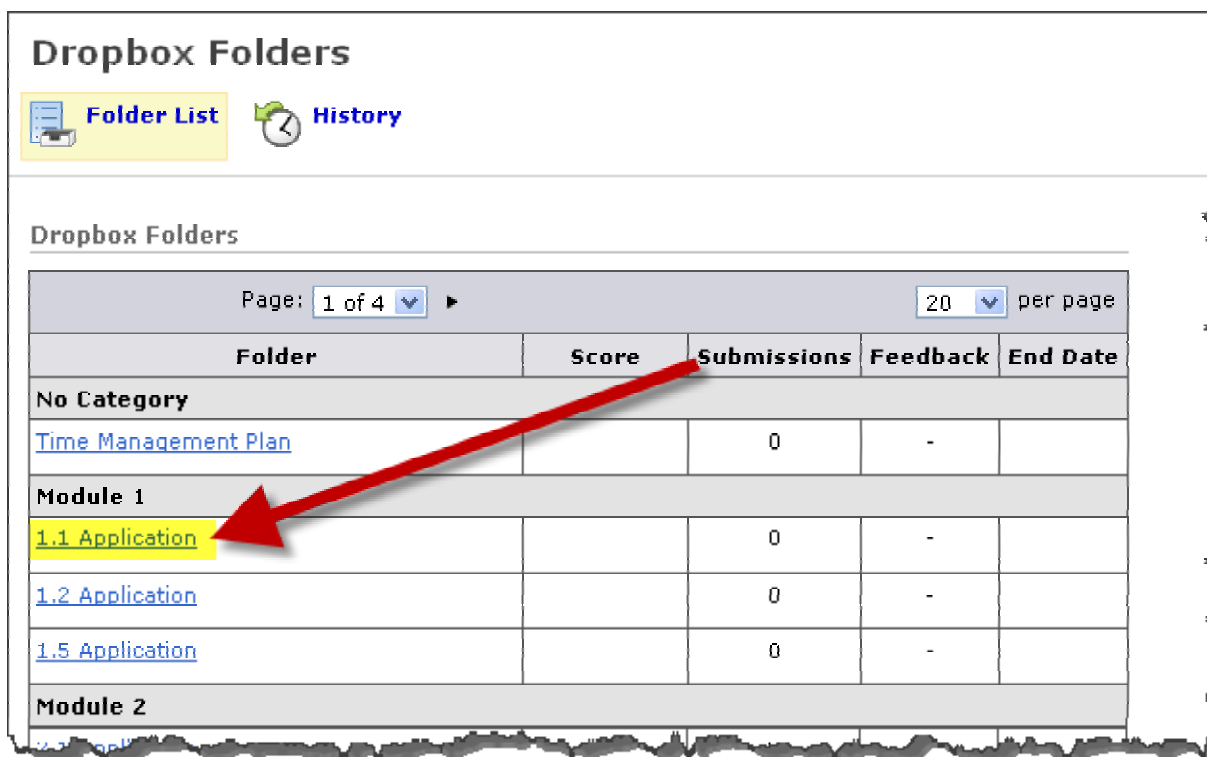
Dropbox Folders

Folder List History

Dropbox Folders

Page: 1 of 4 ▸ 20 per page

| Folder | Score | Submissions | Feedback | End Date |
|---|---|---|---|---|
| No Category | | | | |
| Time Management Plan | | 0 | - | |
| Module 1 | | | | |
| 1.1 Application | | 0 | - | |
| 1.2 Application | | 0 | - | |
| 1.5 Application | | 0 | - | |
| Module 2 | | | | |
| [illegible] | | | | |